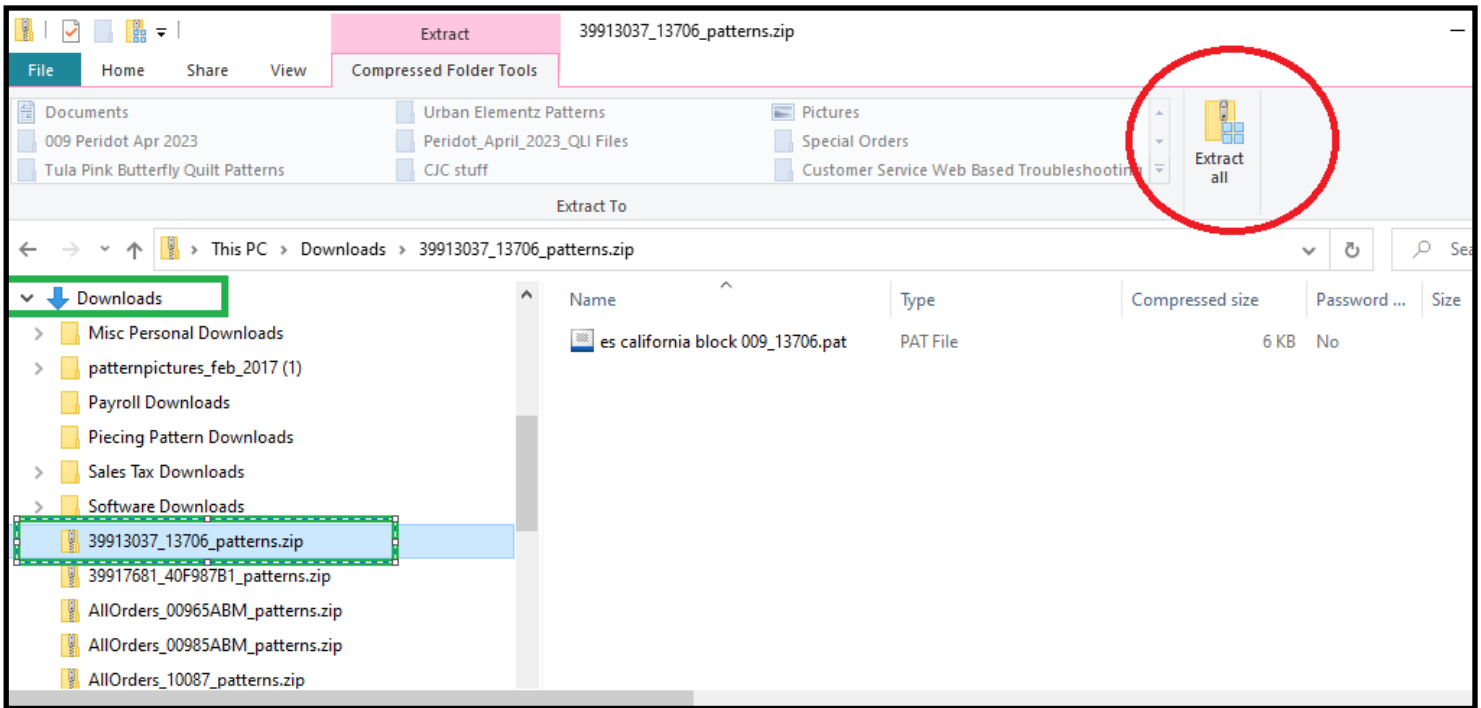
Extract
39913037_13706_patterns.zip
File
Home
Share
View
Compressed Folder Tools

Documents
009 Peridot Apr 2023
Tula Pink Butterfly Quilt Patterns
Urban Elementz Patterns
Peridot_April_2023_QLI Files
CJC stuff
Pictures
Special Orders
Customer Service Web Based Troubleshooting
Extract all
Extract To

This PC > Downloads > 39913037_13706_patterns.zip

Sea

Downloads
Misc Personal Downloads
patternpictures_feb_2017 (1)
Payroll Downloads
Piecing Pattern Downloads
Sales Tax Downloads
Software Downloads
39913037_13706_patterns.zip
39917681_40F987B1_patterns.zip
AllOrders_00965ABM_patterns.zip
AllOrders_00985ABM_patterns.zip
AllOrders_10087_patterns.zip

| Name | Type | Compressed size | Password ... | Size |
|---|---|---|---|---|
| es california block 009_13706.pat | PAT File | 6 KB | No | |